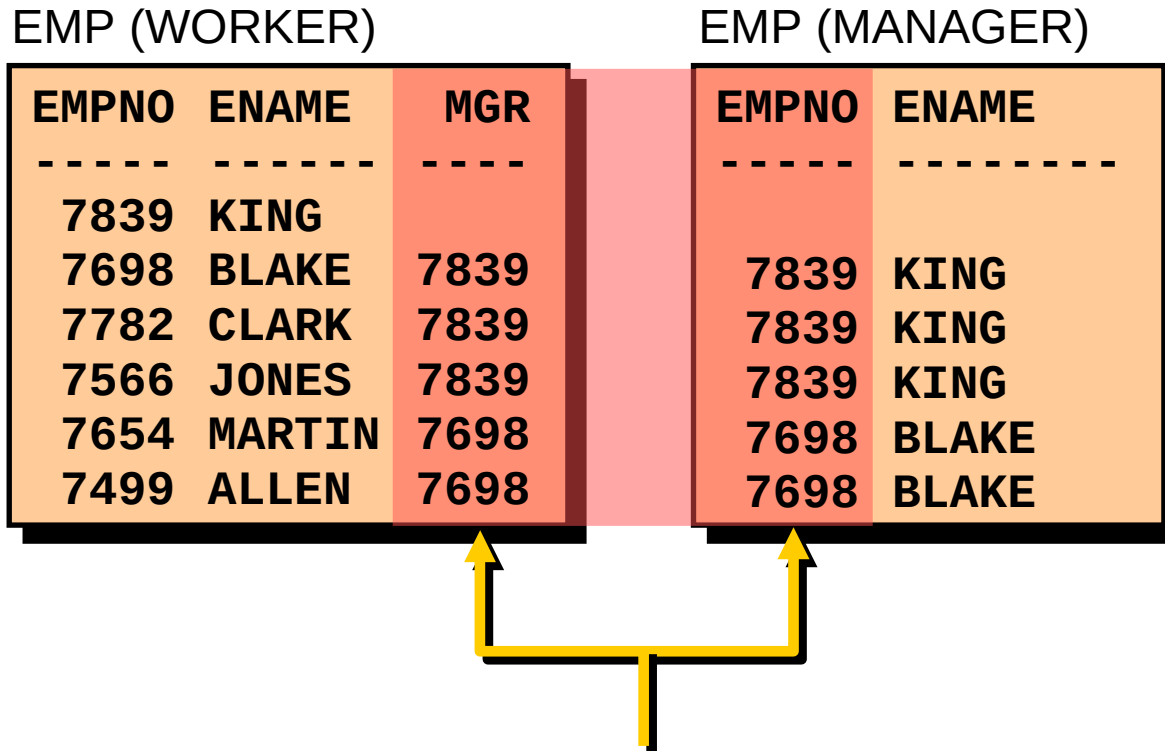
EMP (WORKER)

| EMPNO | ENAME | MGR |
|---|---|---|
| 7839 | KING | |
| 7698 | BLAKE | 7839 |
| 7782 | CLARK | 7839 |
| 7566 | JONES | 7839 |
| 7654 | MARTIN | 7698 |
| 7499 | ALLEN | 7698 |

EMP (MANAGER)

| EMPNO | ENAME |
|---|---|
| | |
| 7839 | KING |
| 7839 | KING |
| 7839 | KING |
| 7698 | BLAKE |
| 7698 | BLAKE |